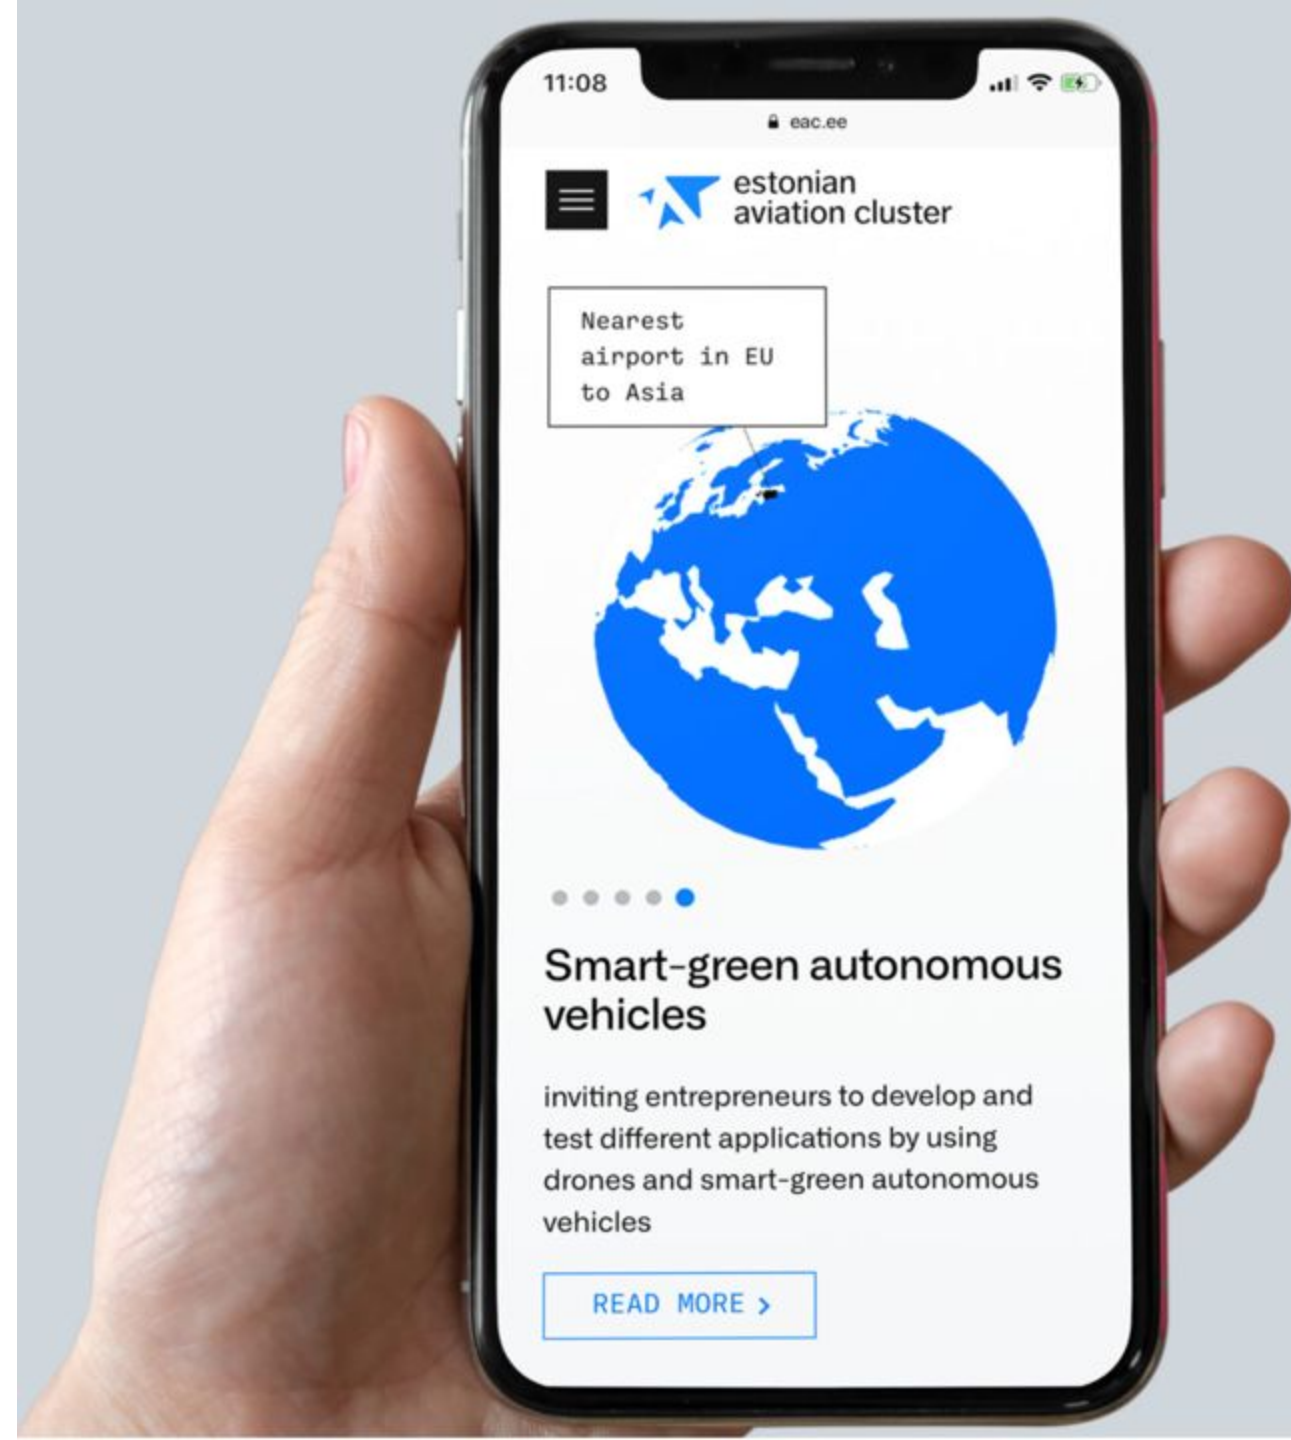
11:08

eac.ee

estonian
aviation cluster

Nearest
airport in EU
to Asia

Smart-green autonomous vehicles

inviting entrepreneurs to develop and test different applications by using drones and smart-green autonomous vehicles

READ MORE >